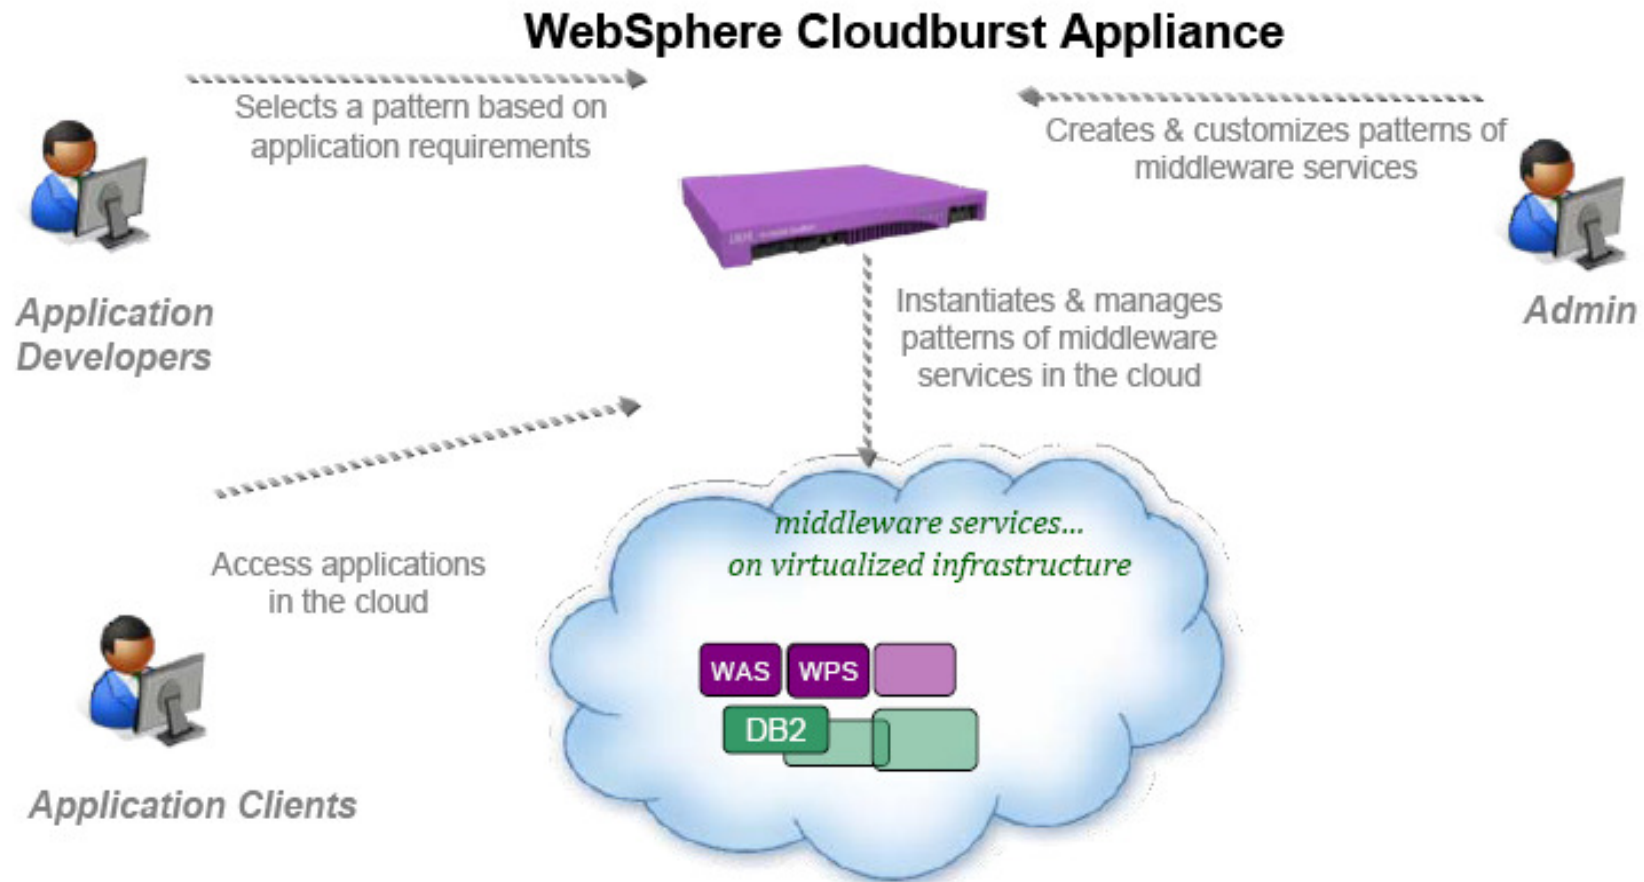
WebSphere Cloudburst Appliance

Selects a pattern based on application requirements

Application Developers

Creates & customizes patterns of middleware services

Admin

Instantiates & manages patterns of middleware services in the cloud

Access applications in the cloud

Application Clients

middleware services...
on virtualized infrastructure

WAS

WPS

DB2